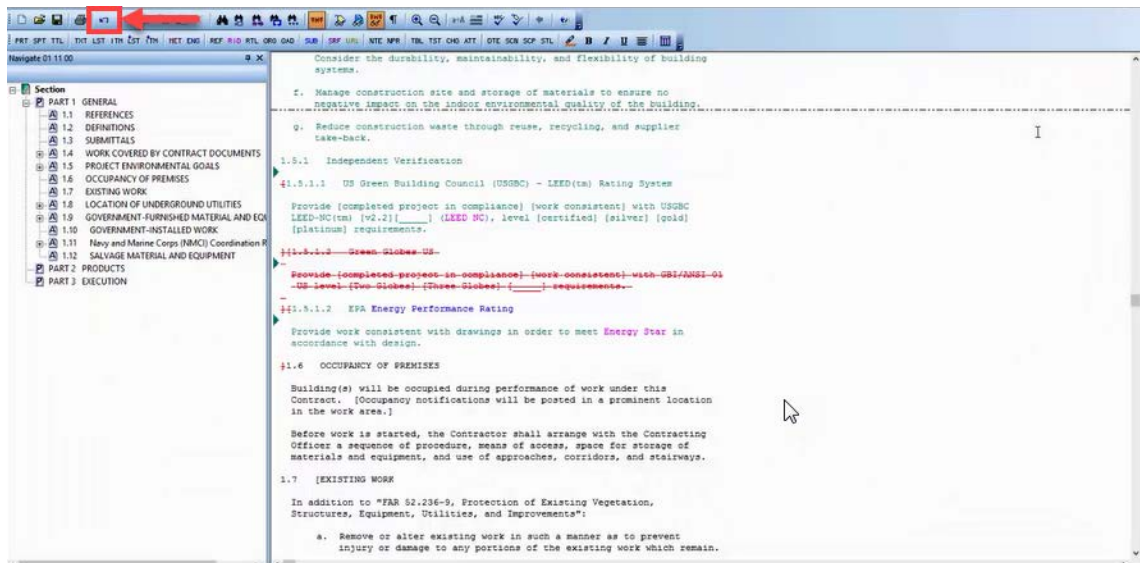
PRT SPT TTL TXT LST ITM LST ITM HDT ENG REF RID RTL ORG OAD SUB SRF URL NTE NPR TBL TST CHG ATT DTE SCN SCP STL B I U

Navigate 01 11 00

Section
PART 1 GENERAL
1.1 REFERENCES
1.2 DEFINITIONS
1.3 SUBMITTALS
1.4 WORK COVERED BY CONTRACT DOCUMENTS
1.5 PROJECT ENVIRONMENTAL GOALS
1.6 OCCUPANCY OF PREMISES
1.7 EXISTING WORK
1.8 LOCATION OF UNDERGROUND UTILITIES
1.9 GOVERNMENT-FURNISHED MATERIAL AND EQ
1.10 GOVERNMENT-INSTALLED WORK
1.11 Navy and Marine Corps (NMCI) Coordination R
1.12 SALVAGE MATERIAL AND EQUIPMENT
PART 2 PRODUCTS
PART 3 EXECUTION

Consider the durability, maintainability, and flexibility of building systems.

f. Manage construction site and storage of materials to ensure no negative impact on the indoor environmental quality of the building.

g. Reduce construction waste through reuse, recycling, and supplier take-back.

1.5.1 Independent Verification

1.5.1.1 US Green Building Council (USGBC) - LEED(tm) Rating System

Provide [completed project in compliance] [work consistent] with USGBC LEED-NC(tm) [v2.2][_____] (LEED NC), level [certified] [silver] [gold] [platinum] requirements.

1.5.1.2 Green Globes US

Provide [completed project in compliance] [work consistent] with GBI/ANSI 01 US Level [Two Globes] [Three Globes] [_____] requirements.

1.5.1.2 EPA Energy Performance Rating

Provide work consistent with drawings in order to meet Energy Star in accordance with design.

1.6 OCCUPANCY OF PREMISES

Building(s) will be occupied during performance of work under this Contract. [Occupancy notifications will be posted in a prominent location in the work area.]

Before work is started, the Contractor shall arrange with the Contracting Officer a sequence of procedure, means of access, space for storage of materials and equipment, and use of approaches, corridors, and stairways.

1.7 [EXISTING WORK

In addition to "FAR 52.236-9, Protection of Existing Vegetation, Structures, Equipment, Utilities, and Improvements":

a. Remove or alter existing work in such a manner as to prevent injury or damage to any portions of the existing work which remain.